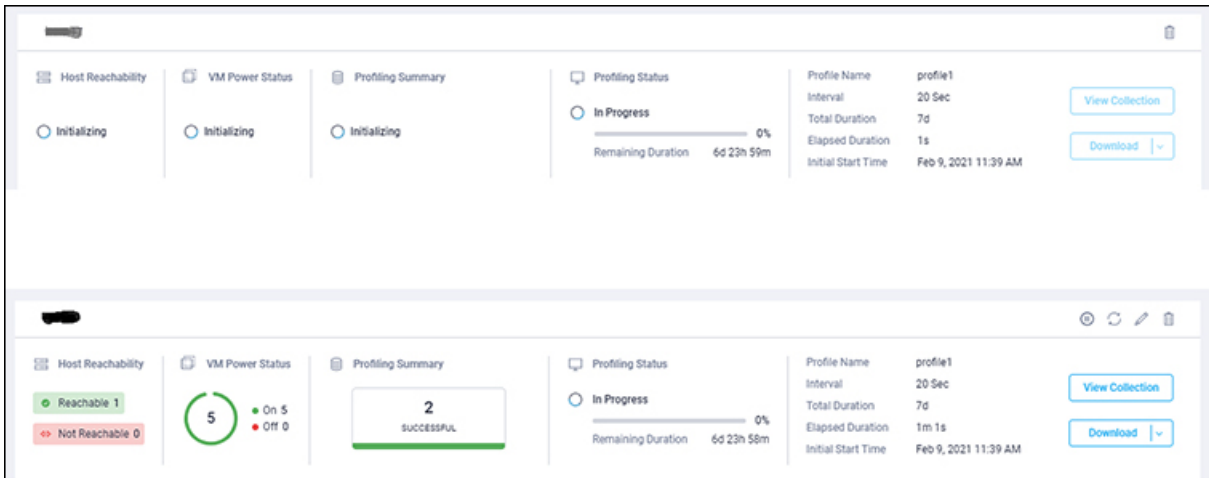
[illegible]

Host Reachability

Initializing

VM Power Status

Initializing

Profiling Summary

Initializing

Profiling Status

In Progress

0%

Remaining Duration 6d 23h 59m

Profile Name profile1
Interval 20 Sec
Total Duration 7d
Elapsed Duration 1s
Initial Start Time Feb 9, 2021 11:39 AM

View Collection

Download

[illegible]

Host Reachability

Reachable 1

Not Reachable 0

VM Power Status

5

On 5
Off 0

Profiling Summary

2
SUCCESSFUL

Profiling Status

In Progress

0%

Remaining Duration 6d 23h 58m

Profile Name profile1
Interval 20 Sec
Total Duration 7d
Elapsed Duration 1m 1s
Initial Start Time Feb 9, 2021 11:39 AM

View Collection

Download